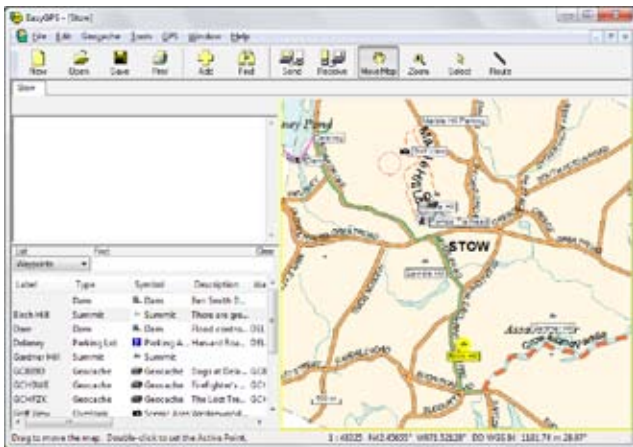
EasyGPS - [Stow]

File Edit Geocache Tools GPS Window Help

New Open Save Print Add Find Send Receive Move Map Zoom Select Route

Stow

List Find Clear

Waypoints

| Label | Type | Symbol | Description | Ala |
|---|---|---|---|---|
| | Dam | Dam | Ben Smith D... | |
| Birch Hill | Summit | Summit | There are geo... | |
| Dam | Dam | Dam | Flood contro... | |
| Delaney | Parking Lot | Parking A... | Harvard Roa... | |
| Gardner Hill | Summit | Summit | | |
| GC8090 | Geocache | Geocache | Dogs at Dele... | |
| GCH9WE | Geocache | Geocache | Firefighter's ... | |
| GCHPZK | Geocache | Geocache | The Lost Tre... | |
| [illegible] | Overlook | Scenic Area | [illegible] | |

STOW

Drag to move the map. Double-click to set the Active Point. 1 : 48025 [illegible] WGS 84 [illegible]